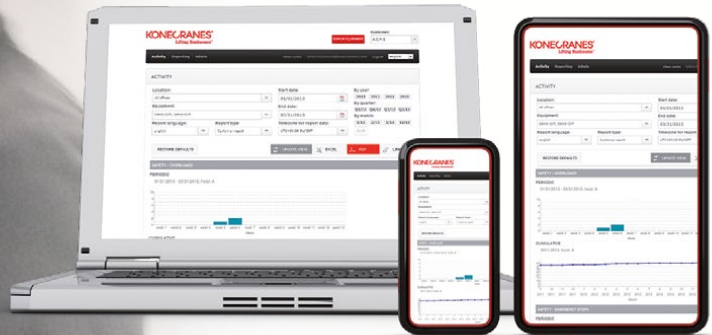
KONECRANES®
Lifting Businesses™

Customer:

Activity Reporting Admin

ACTIVITY

Location:
Equipment:
Report language:
Report type:
Start date
03/01/2013
End date:
03/31/2013
Timezone for report date:
By year:
By quarter:
By month:

RESTORE DEFAULTS
UPDATE VIEW
EXCEL
PDF

SAFETY - OVERLOADS
PERIODIC

KONECRANES®
Lifting Businesses™

Activity Reporting Admin

ACTIVITY

Location:
Equipment:
Report language:
Report type:
Start date
End date
Timezone for report date

RESTORE DEFAULTS
UPDATE VIEW

SAFETY - OVERLOADS
PERIODIC

CUMULATIVE

SAFETY - EMERGENCY STOPS
PERIODIC

KONECRANES®